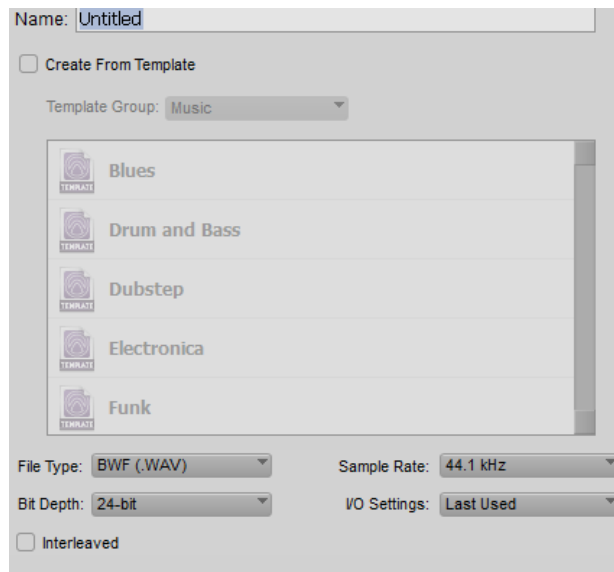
Name: Untitled

Create From Template

Template Group: Music

TEMPLATE Blues
TEMPLATE Drum and Bass
TEMPLATE Dubstep
TEMPLATE Electronica
TEMPLATE Funk

File Type: BWF (.WAV)
Sample Rate: 44.1 kHz
Bit Depth: 24-bit
I/O Settings: Last Used

Interleaved